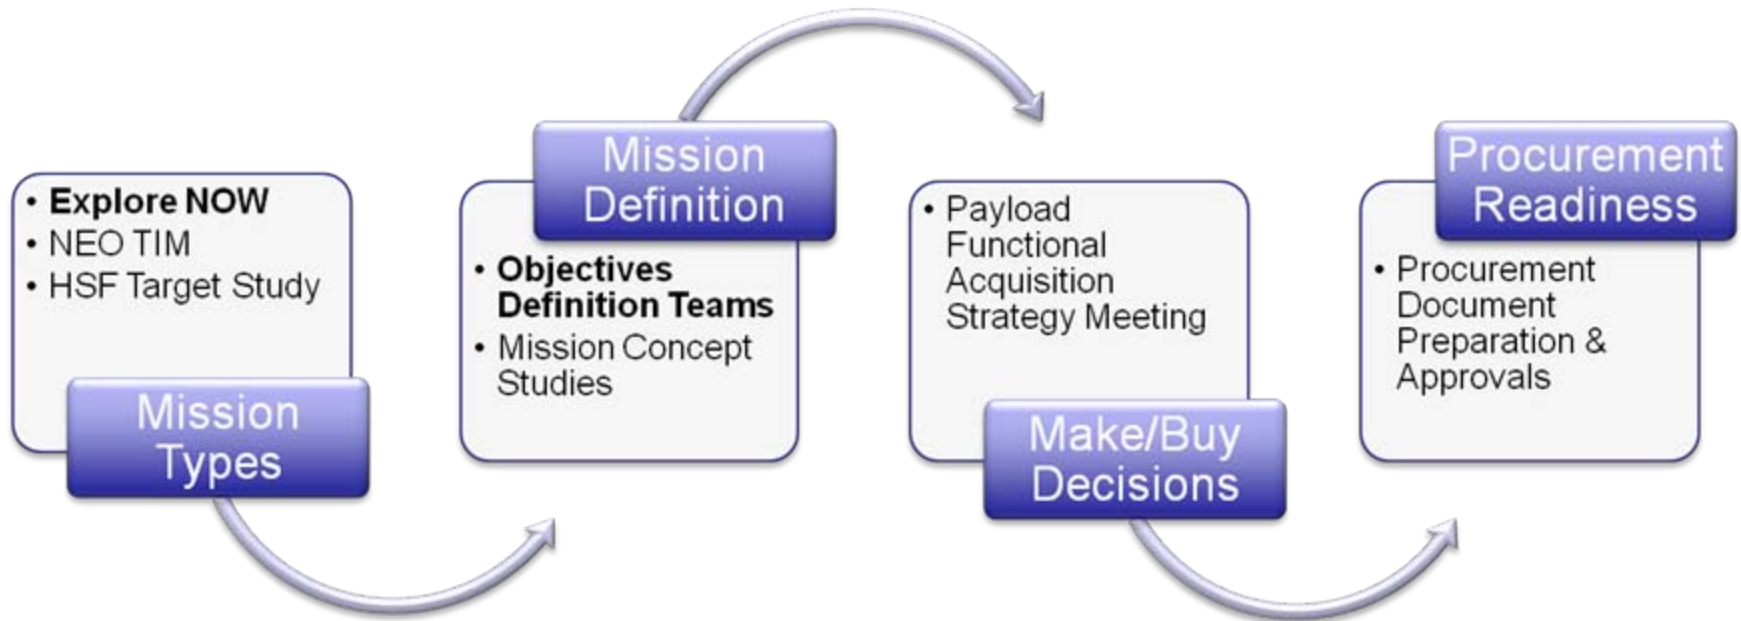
- Explore NOW
- NEO TIM
- HSF Target Study

Mission Types

Mission Definition

- Objectives Definition Teams
- Mission Concept Studies

- Payload Functional Acquisition Strategy Meeting

Make/Buy Decisions

Procurement Readiness

- Procurement Document Preparation & Approvals